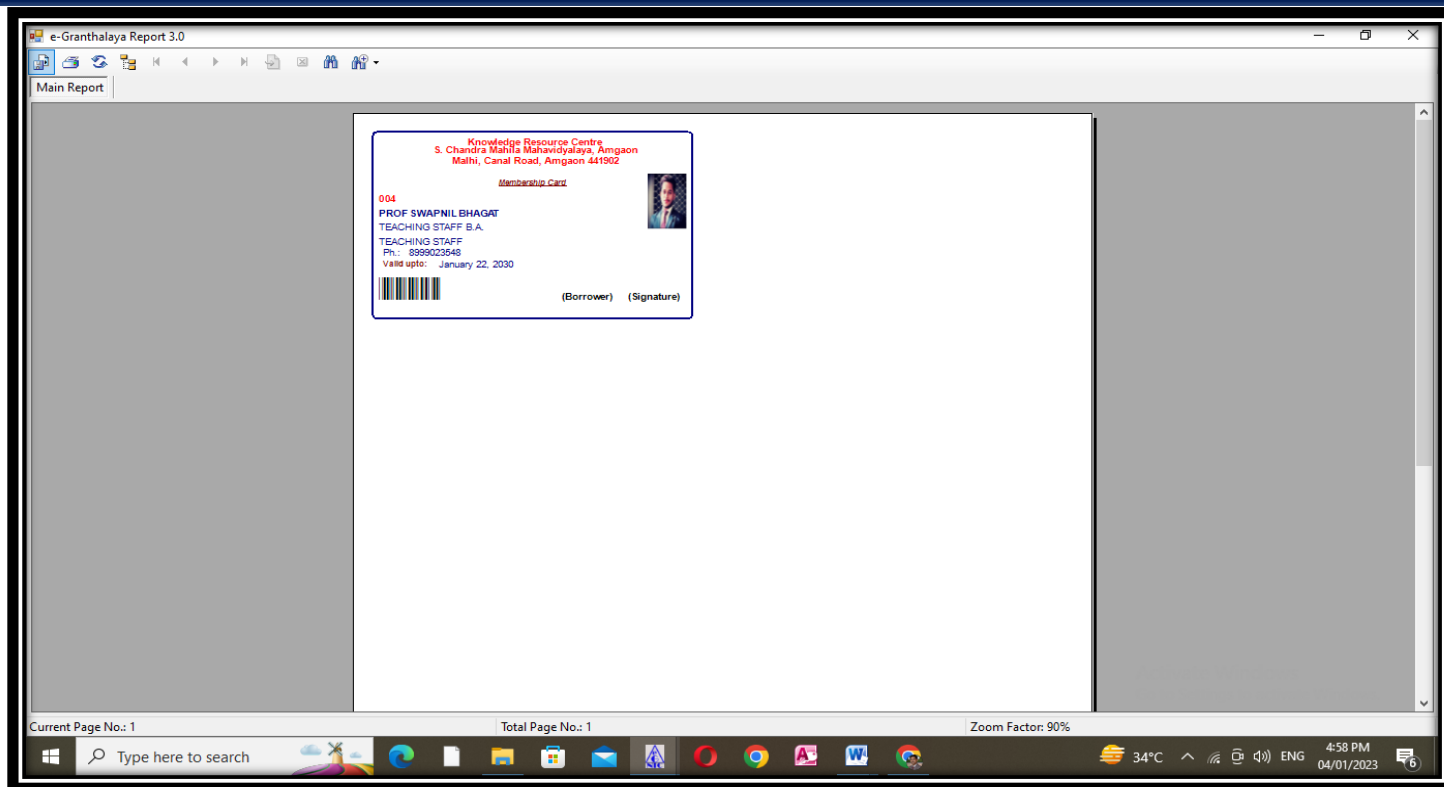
e-Granthalaya Report 3.0

Main Report

Knowledge Resource Centre
S. Chandra Mahila Mahavidyalaya, Amgaon
Malhi, Canal Road, Amgaon 441902

Membership Card

004
PROF SWAPNIL BHAGAT
TEACHING STAFF B.A.
TEACHING STAFF
Ph.: 8999023548
Valid upto: January 22, 2030

(Borrower) (Signature)

Current Page No.: 1
Total Page No.: 1
Zoom Factor: 90%

Type here to search

34°C ENG 4:58 PM 04/01/2023 6